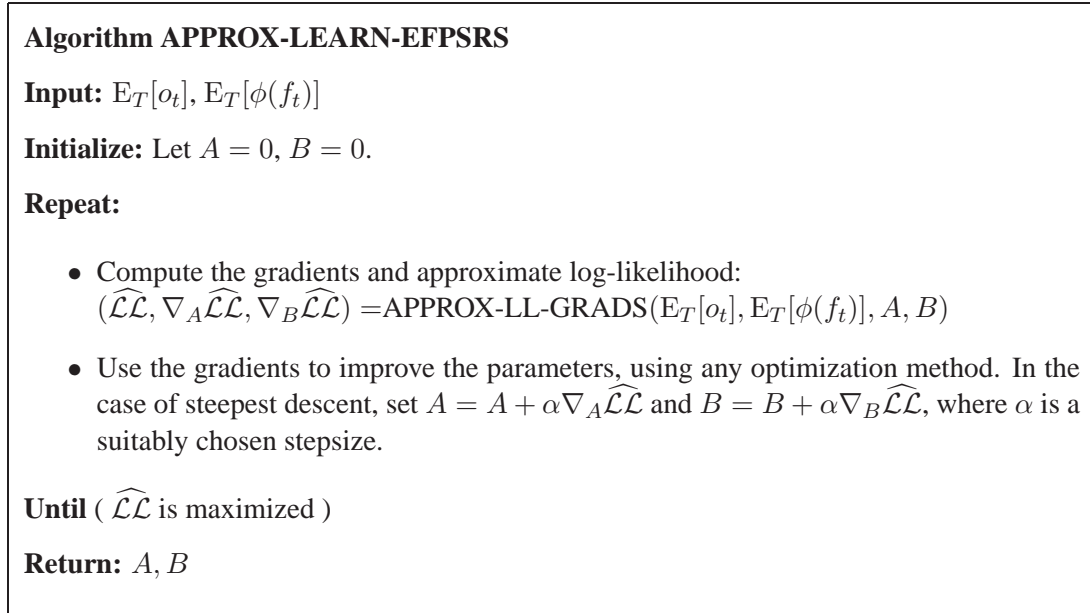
**Algorithm APPROX-LEARN-EFPSRS**

**Input:** $\mathrm{E}_T[o_t], \mathrm{E}_T[\phi(f_t)]$

**Initialize:** Let $A = 0$, $B = 0$.

**Repeat:**

- Compute the gradients and approximate log-likelihood: $(\widehat{\mathcal{LL}}, \nabla_A \widehat{\mathcal{LL}}, \nabla_B \widehat{\mathcal{LL}})$ =APPROX-LL-GRADS$(\mathrm{E}_T[o_t], \mathrm{E}_T[\phi(f_t)], A, B)$

- Use the gradients to improve the parameters, using any optimization method. In the case of steepest descent, set $A = A + \alpha \nabla_A \widehat{\mathcal{LL}}$ and $B = B + \alpha \nabla_B \widehat{\mathcal{LL}}$, where $\alpha$ is a suitably chosen stepsize.

**Until** ( $\widehat{\mathcal{LL}}$ is maximized )

**Return:** $A, B$